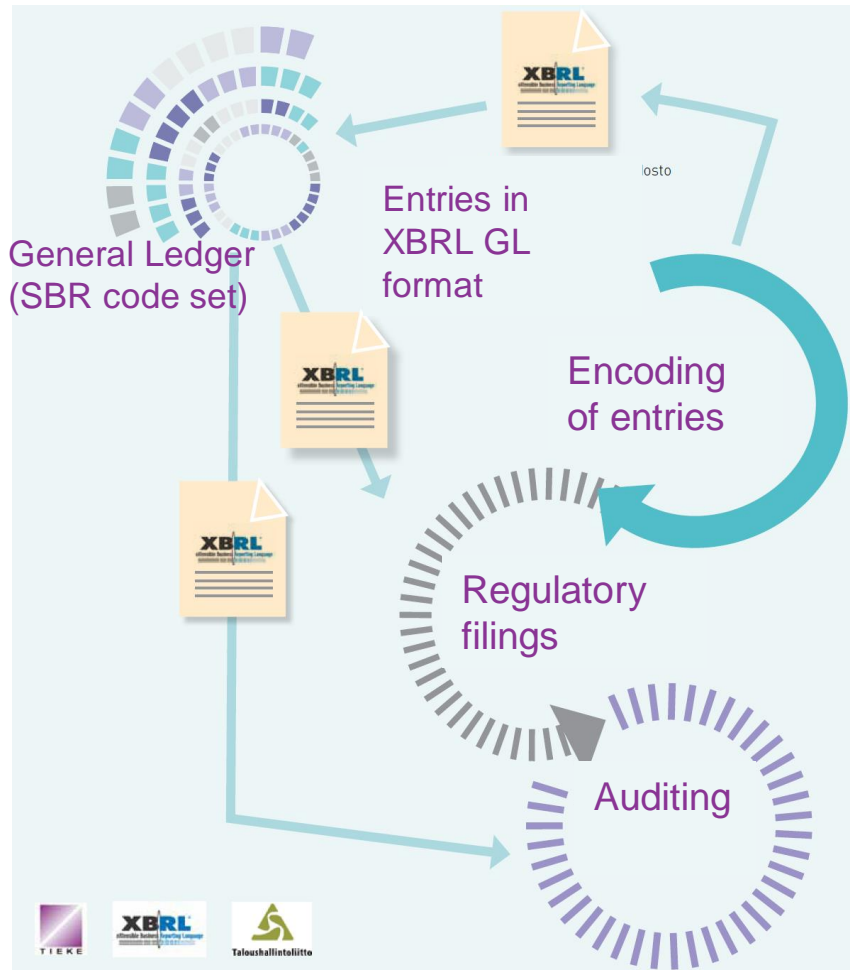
XBRL
eXtensible Business Reporting Language

losto

General Ledger (SBR code set)

Entries in XBRL GL format

XBRL
eXtensible Business Reporting Language

Encoding of entries

XBRL
eXtensible Business Reporting Language

Regulatory filings

Auditing

TIEKE

XBRL
eXtensible Business Reporting Language

Taloushallintoliitto